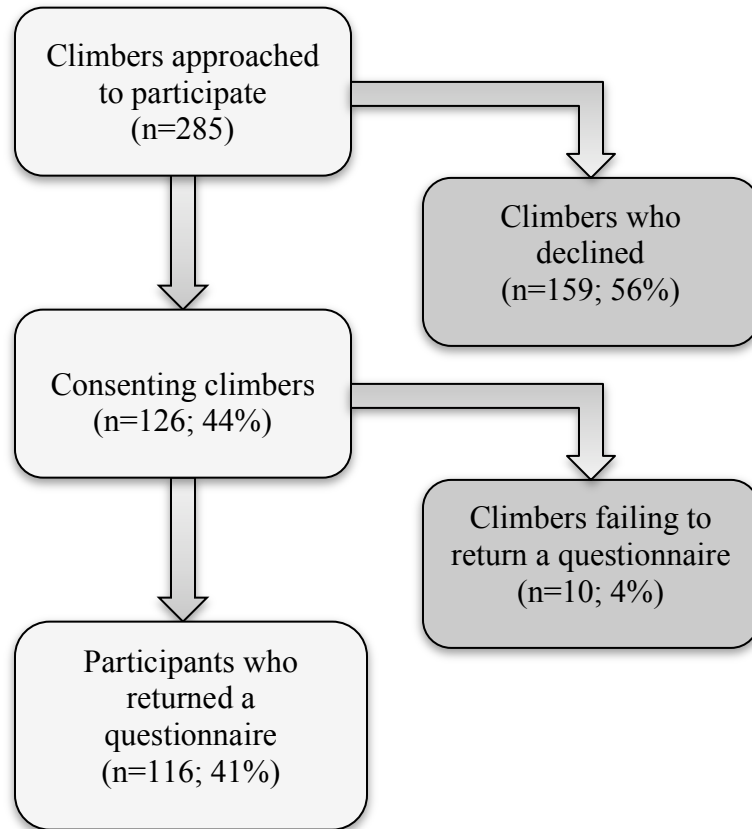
Climbers approached to participate (n=285)

Climbers who declined (n=159; 56%)

Consenting climbers (n=126; 44%)

Climbers failing to return a questionnaire (n=10; 4%)

Participants who returned a questionnaire (n=116; 41%)